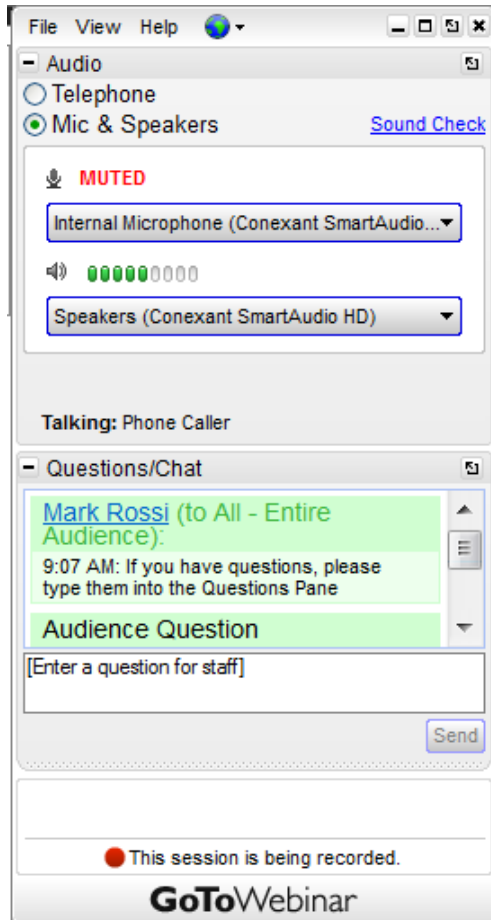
File View Help

Audio

Telephone

Mic & Speakers

Sound Check

MUTED

Internal Microphone (Conexant SmartAudio...

Speakers (Conexant SmartAudio HD)

Talking: Phone Caller

Questions/Chat

Mark Rossi (to All - Entire Audience):

9:07 AM: If you have questions, please type them into the Questions Pane

Audience Question

[Enter a question for staff]

Send

This session is being recorded.

GoToWebinar